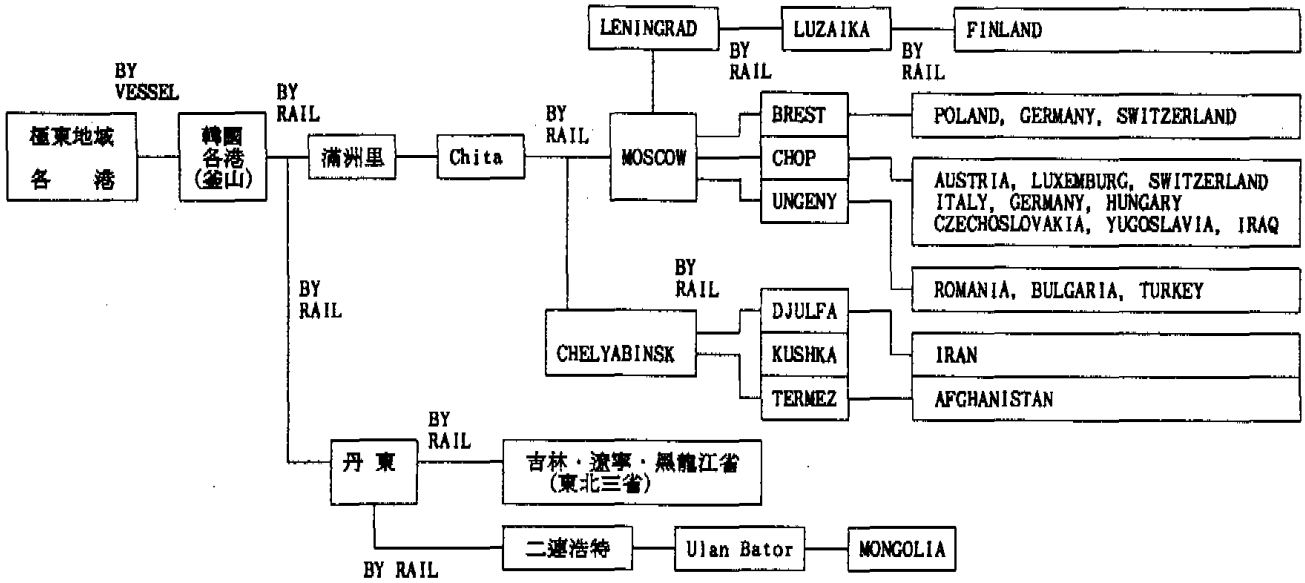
LENINGRAD
BY RAIL
LUZAIKA
BY RAIL
FINLAND

BY VESSEL
BY RAIL
極東地域 各 港
韓國 各港 (釜山)
滿洲里
Chita
BY RAIL
MOSCOW
BREST
POLAND, GERMANY, SWITZERLAND
CHOP
AUSTRIA, LUXEMBURG, SWITZERLAND ITALY, GERMANY, HUNGARY CZECHOSLOVAKIA, YUGOSLAVIA, IRAQ
UNGENY
ROMANIA, BULGARIA, TURKEY

BY RAIL
BY RAIL
CHELYABINSK
DJULFA
KUSHKA
IRAN
TERMEZ
AFGHANISTAN

丹 東
BY RAIL
吉林・遼寧・黑龍江省 (東北三省)
BY RAIL
二連浩特
Ulan Bator
MONGOLIA